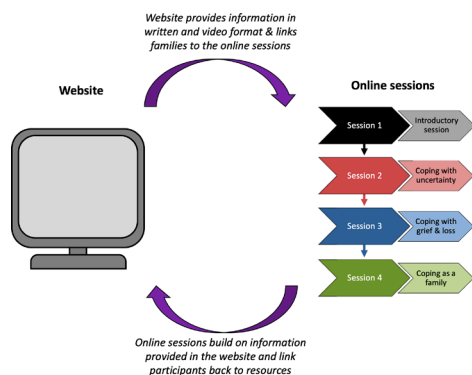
Website provides information in written and video format & links families to the online sessions

Website

Online sessions

Session 1

Introductory session

Session 2

Coping with uncertainty

Session 3

Coping with grief & loss

Session 4

Coping as a family

Online sessions build on information provided in the website and link participants back to resources